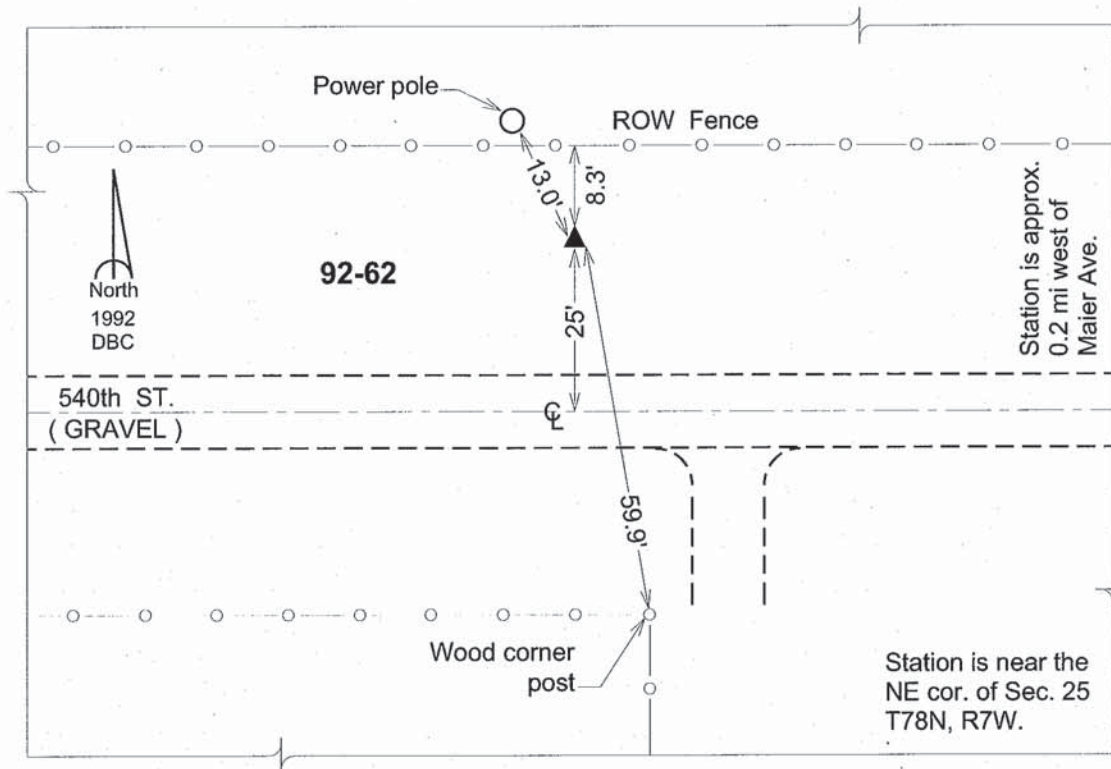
Power pole

ROW Fence

13.0'

8.3'

North
1992
DBC

92-62

25'

Station is approx. 0.2 mi west of Maier Ave.

540th ST.
( GRAVEL )

℄

59.9'

Wood corner post

Station is near the NE cor. of Sec. 25 T78N, R7W.